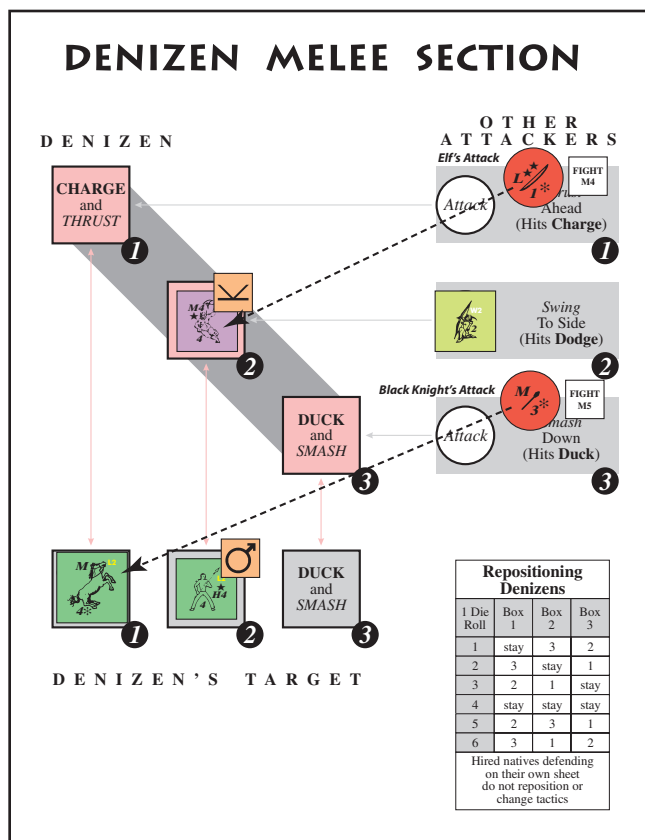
DENIZEN MELEE SECTION

DENIZEN

OTHER ATTACKERS

Elf's Attack

CHARGE and THRUST

1

Attack

L
I

FIGHT M4

Ahead (Hits Charge)

1

M4
4

2

Swing To Side (Hits Dodge)

2

Black Knight's Attack

M
3

FIGHT M5

DUCK and SMASH

3

Attack

Down (Hits Duck)

3

M
4

1

H4
4

2

DUCK and SMASH

3

DENIZEN'S TARGET

| Repositioning Denizens | | | |
|---|---|---|---|
| 1 Die Roll | Box 1 | Box 2 | Box 3 |
| 1 | stay | 3 | 2 |
| 2 | 3 | stay | 1 |
| 3 | 2 | 1 | stay |
| 4 | stay | stay | stay |
| 5 | 2 | 3 | 1 |
| 6 | 3 | 1 | 2 |

Hired natives defending on their own sheet do not reposition or change tactics